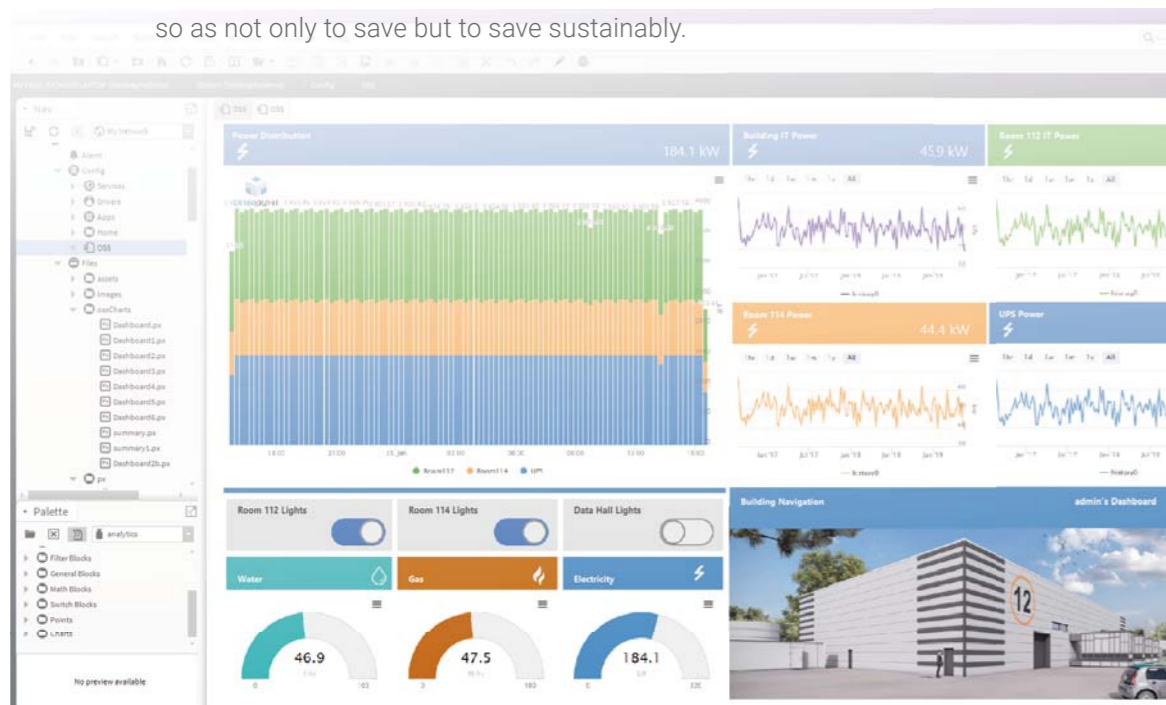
so as not only to save but to save sustainably.

Nav

My Network

Alarm

Config

Services

Drivers

Apps

Home

OSS

Files

assets

images

ossCharts

Dashboard.px

Dashboard1.px

Dashboard2.px

Dashboard3.px

Dashboard4.px

Dashboard5.px

Dashboard6.px

summary.px

summary1.px

Dashboard2b.px

px

Palette

analytics

Filter Blocks

General Blocks

Math Blocks

Switch Blocks

Points

Charts

No preview available

OSS

OSS

Power Distribution

184.1 kW

Building IT Power

45.9 kW

Room 112 IT Power

All

All

Room 114 Power

44.4 kW

UPS Power

All

All

Room112

Room114

UPS

Room 112 Lights

Room 114 Lights

Data Hall Lights

Water

Gas

Electricity

46.9

47.5

184.1

Building Navigation

admin's Dashboard

12